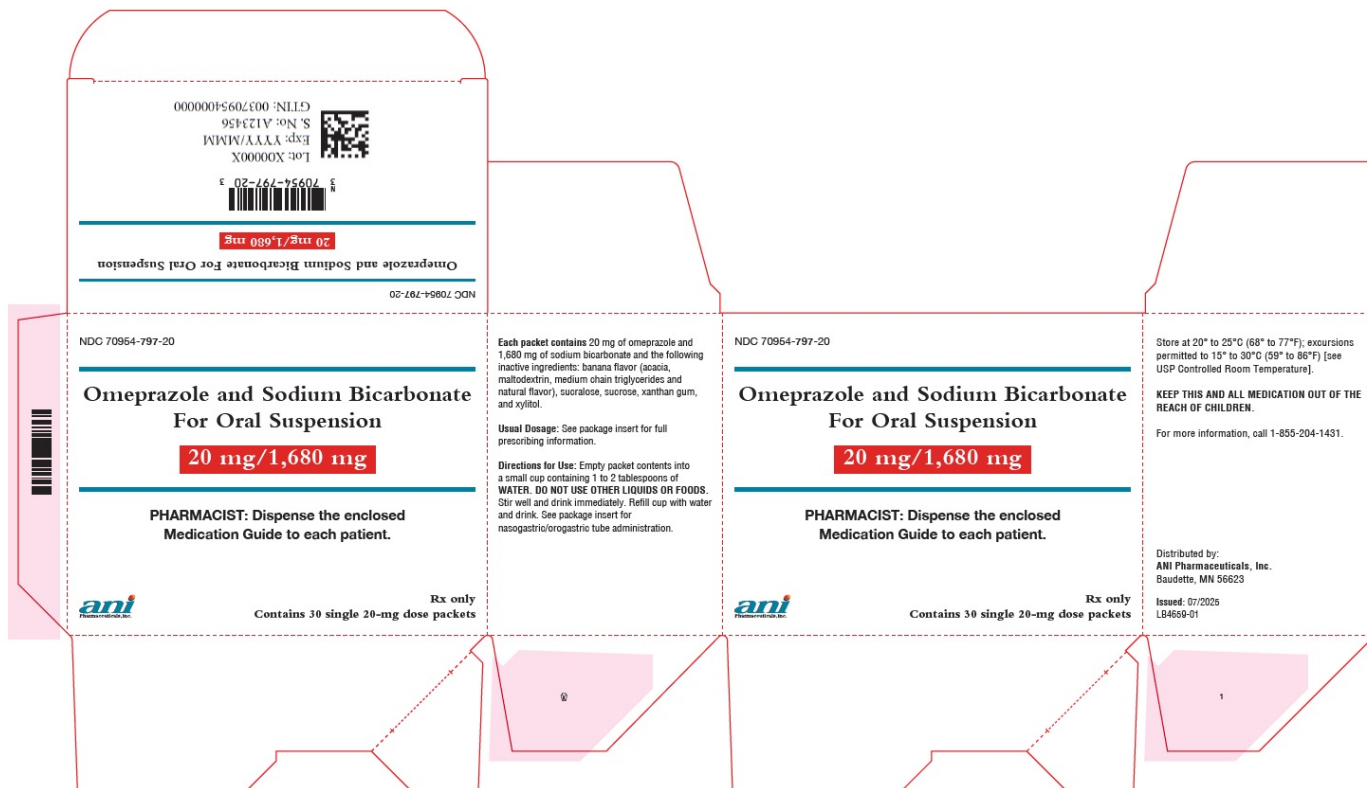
GTIN: 00370954000000
S. No: A123456
Exp: YYYY/MMM
Lot: X00000X

N 3 70954-797-20 3

20 mg/1,680 mg

Omeprazole and Sodium Bicarbonate For Oral Suspension

NDC 70954-797-20

NDC 70954-797-20

Omeprazole and Sodium Bicarbonate For Oral Suspension

20 mg/1,680 mg

PHARMACIST: Dispense the enclosed Medication Guide to each patient.

ani Pharmaceuticals, Inc.

Rx only
Contains 30 single 20-mg dose packets

Each packet contains 20 mg of omeprazole and 1,680 mg of sodium bicarbonate and the following inactive ingredients: banana flavor (acacia, maltodextrin, medium chain triglycerides and natural flavor), sucralose, sucrose, xanthan gum, and xylitol.

Usual Dosage: See package insert for full prescribing information.

Directions for Use: Empty packet contents into a small cup containing 1 to 2 tablespoons of WATER. DO NOT USE OTHER LIQUIDS OR FOODS. Stir well and drink immediately. Refill cup with water and drink. See package insert for nasogastric/orogastric tube administration.

NDC 70954-797-20

Omeprazole and Sodium Bicarbonate For Oral Suspension

20 mg/1,680 mg

PHARMACIST: Dispense the enclosed Medication Guide to each patient.

ani Pharmaceuticals, Inc.

Rx only
Contains 30 single 20-mg dose packets

Store at 20° to 25°C (68° to 77°F); excursions permitted to 15° to 30°C (59° to 86°F) [see USP Controlled Room Temperature].

KEEP THIS AND ALL MEDICATION OUT OF THE REACH OF CHILDREN.

For more information, call 1-855-204-1431.

Distributed by:
ANI Pharmaceuticals, Inc.
Baudette, MN 56623

Issued: 07/2025
LB4659-01

2

1